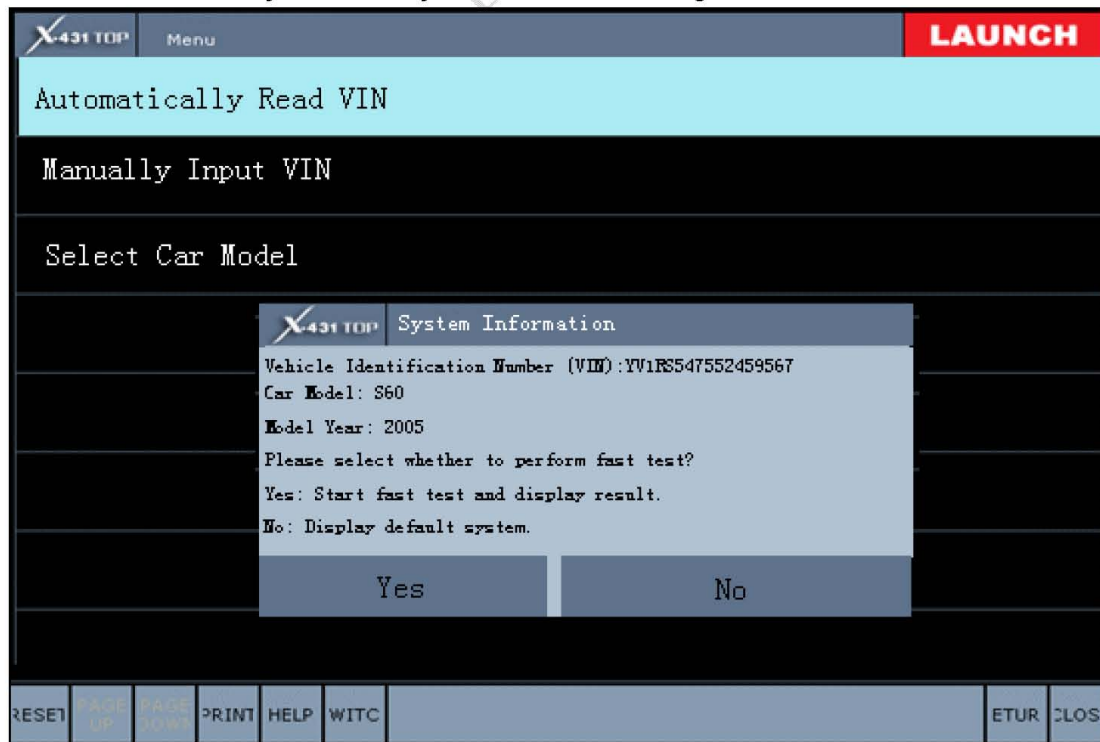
X-431 TOP Menu LAUNCH

Automatically Read VIN

Manually Input VIN

Select Car Model

X-431 TOP System Information

Vehicle Identification Number (VIN):YV1RS547552459567
Car Model: S60
Model Year: 2005
Please select whether to perform fast test?
Yes: Start fast test and display result.
No: Display default system.

Yes No

RESET PAGE UP PAGE DOWN PRINT HELP WITC ETUR CLOS